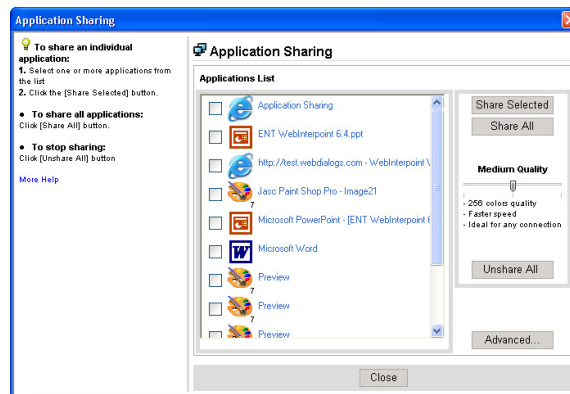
Application Sharing

To share an individual application:
1. Select one or more applications from the list
2. Click the [Share Selected] button.

• To share all applications:
Click [Share All] button.

• To stop sharing:
Click [Unshare All] button

More Help

Application Sharing

Applications List

Application Sharing
ENT WebInterpoint 6.4.ppt
http://test.webdialogs.com - WebInterpoint \
Jasc Paint Shop Pro - Image21
Microsoft PowerPoint - [ENT WebInterpoint 6
Microsoft Word
Preview
Preview
Preview

Share Selected
Share All

Medium Quality

- 256 colors quality
- Faster speed
- Ideal for any connection

Unshare All

Advanced...

Close